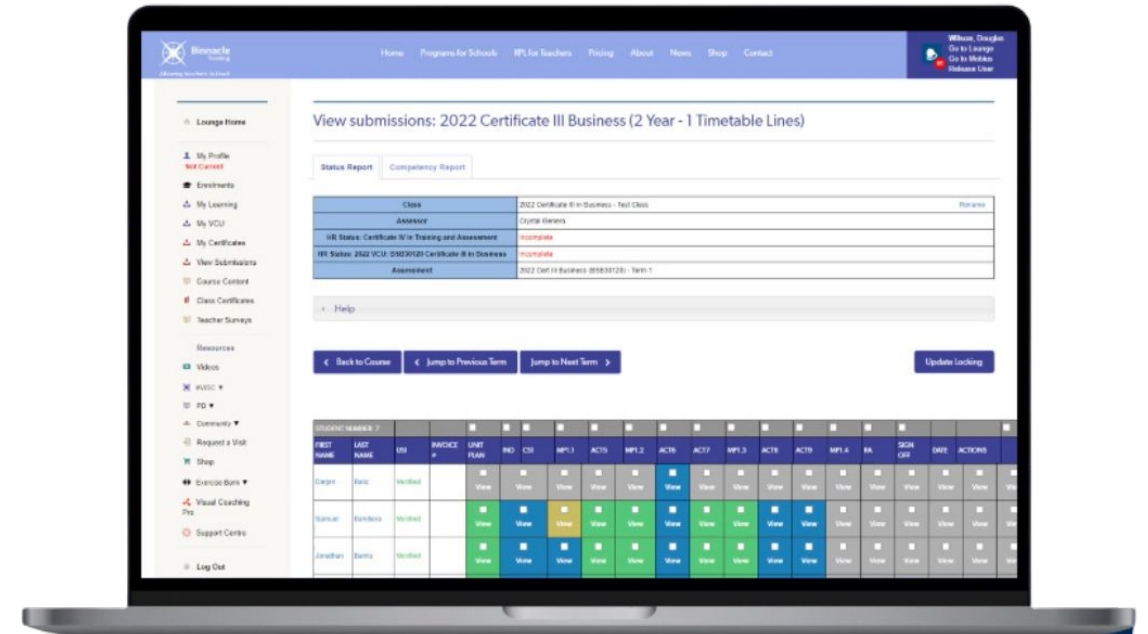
Binnacle Training

Allowing teachers to teach

Home Programs for Schools RPL for Teachers Pricing About News Shop Contact

Wilson, Douglas
Go to Lounge
Go to Mobiles
Release User

Lounge Home

My Profile
Not Current

Enrolments

My Learning

My VCU

My Certificates

View Submissions

Course Content

Class Certificates

Teacher Surveys

Resources

Videos

#VISC ▾

PD ▾

Community ▾

Request a Visit

Shop

Exercise Bank ▾

Visual Coaching Pro

Support Centre

Log Out

View submissions: 2022 Certificate III Business (2 Year - 1 Timetable Lines)

Status Report Competency Report

| | |
|---|---|
| Class | 2022 Certificate III in Business - Test Class Rename |
| Assessor | Crystal Geneva |
| HR Status: Certificate IV in Training and Assessment | Incomplete |
| HR Status: 2022 VCU: BSB30120 Certificate III in Business | Incomplete |
| Assessment | 2022 Cert III Business (BSB30120) - Term 1 |

+ Help

< Back to Course < Jump to Previous Term Jump to Next Term > Update Locking

STUDENT NUMBER: 7

| FIRST NAME | LAST NAME | USI | INVOICE # | UNIT PLAN | IND | CSI | MP1.1 | ACT5 | MP1.2 | ACT6 | ACT7 | MP1.3 | ACT8 | ACT9 | MP1.4 | FA | SIGN OFF | DATE | ACTIONS |
|---|---|---|---|---|---|---|---|---|---|---|---|---|---|---|---|---|---|---|---|
| Darpn | Bate | Verified | | View | View | View | View | View | View | View | View | View | View | View | View | View | View | View | View |
| Samuel | Bandana | Verified | | View | View | View | View | View | View | View | View | View | View | View | View | View | View | View | View |
| Jonathan | Barns | Verified | | View | View | View | View | View | View | View | View | View | View | View | View | View | View | View | View |